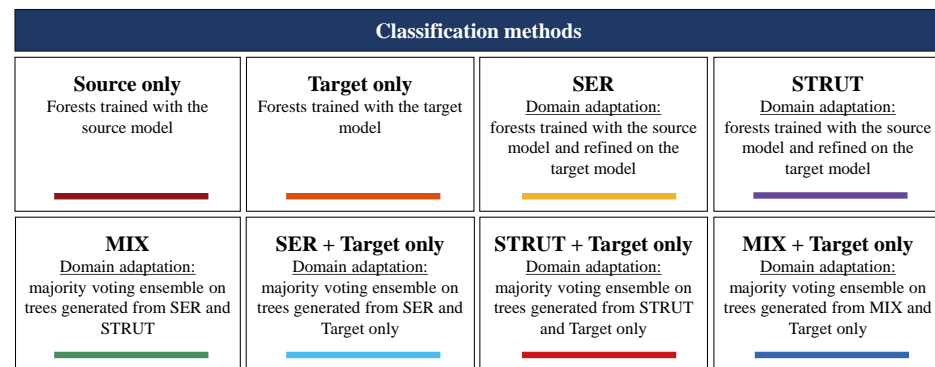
Classification methods

Source only
Forests trained with the source model

Target only
Forests trained with the target model

SER
Domain adaptation:
forests trained with the source model and refined on the target model

STRUT
Domain adaptation:
forests trained with the source model and refined on the target model

MIX
Domain adaptation:
majority voting ensemble on trees generated from SER and STRUT

SER + Target only
Domain adaptation:
majority voting ensemble on trees generated from SER and Target only

STRUT + Target only
Domain adaptation:
majority voting ensemble on trees generated from STRUT and Target only

MIX + Target only
Domain adaptation:
majority voting ensemble on trees generated from MIX and Target only